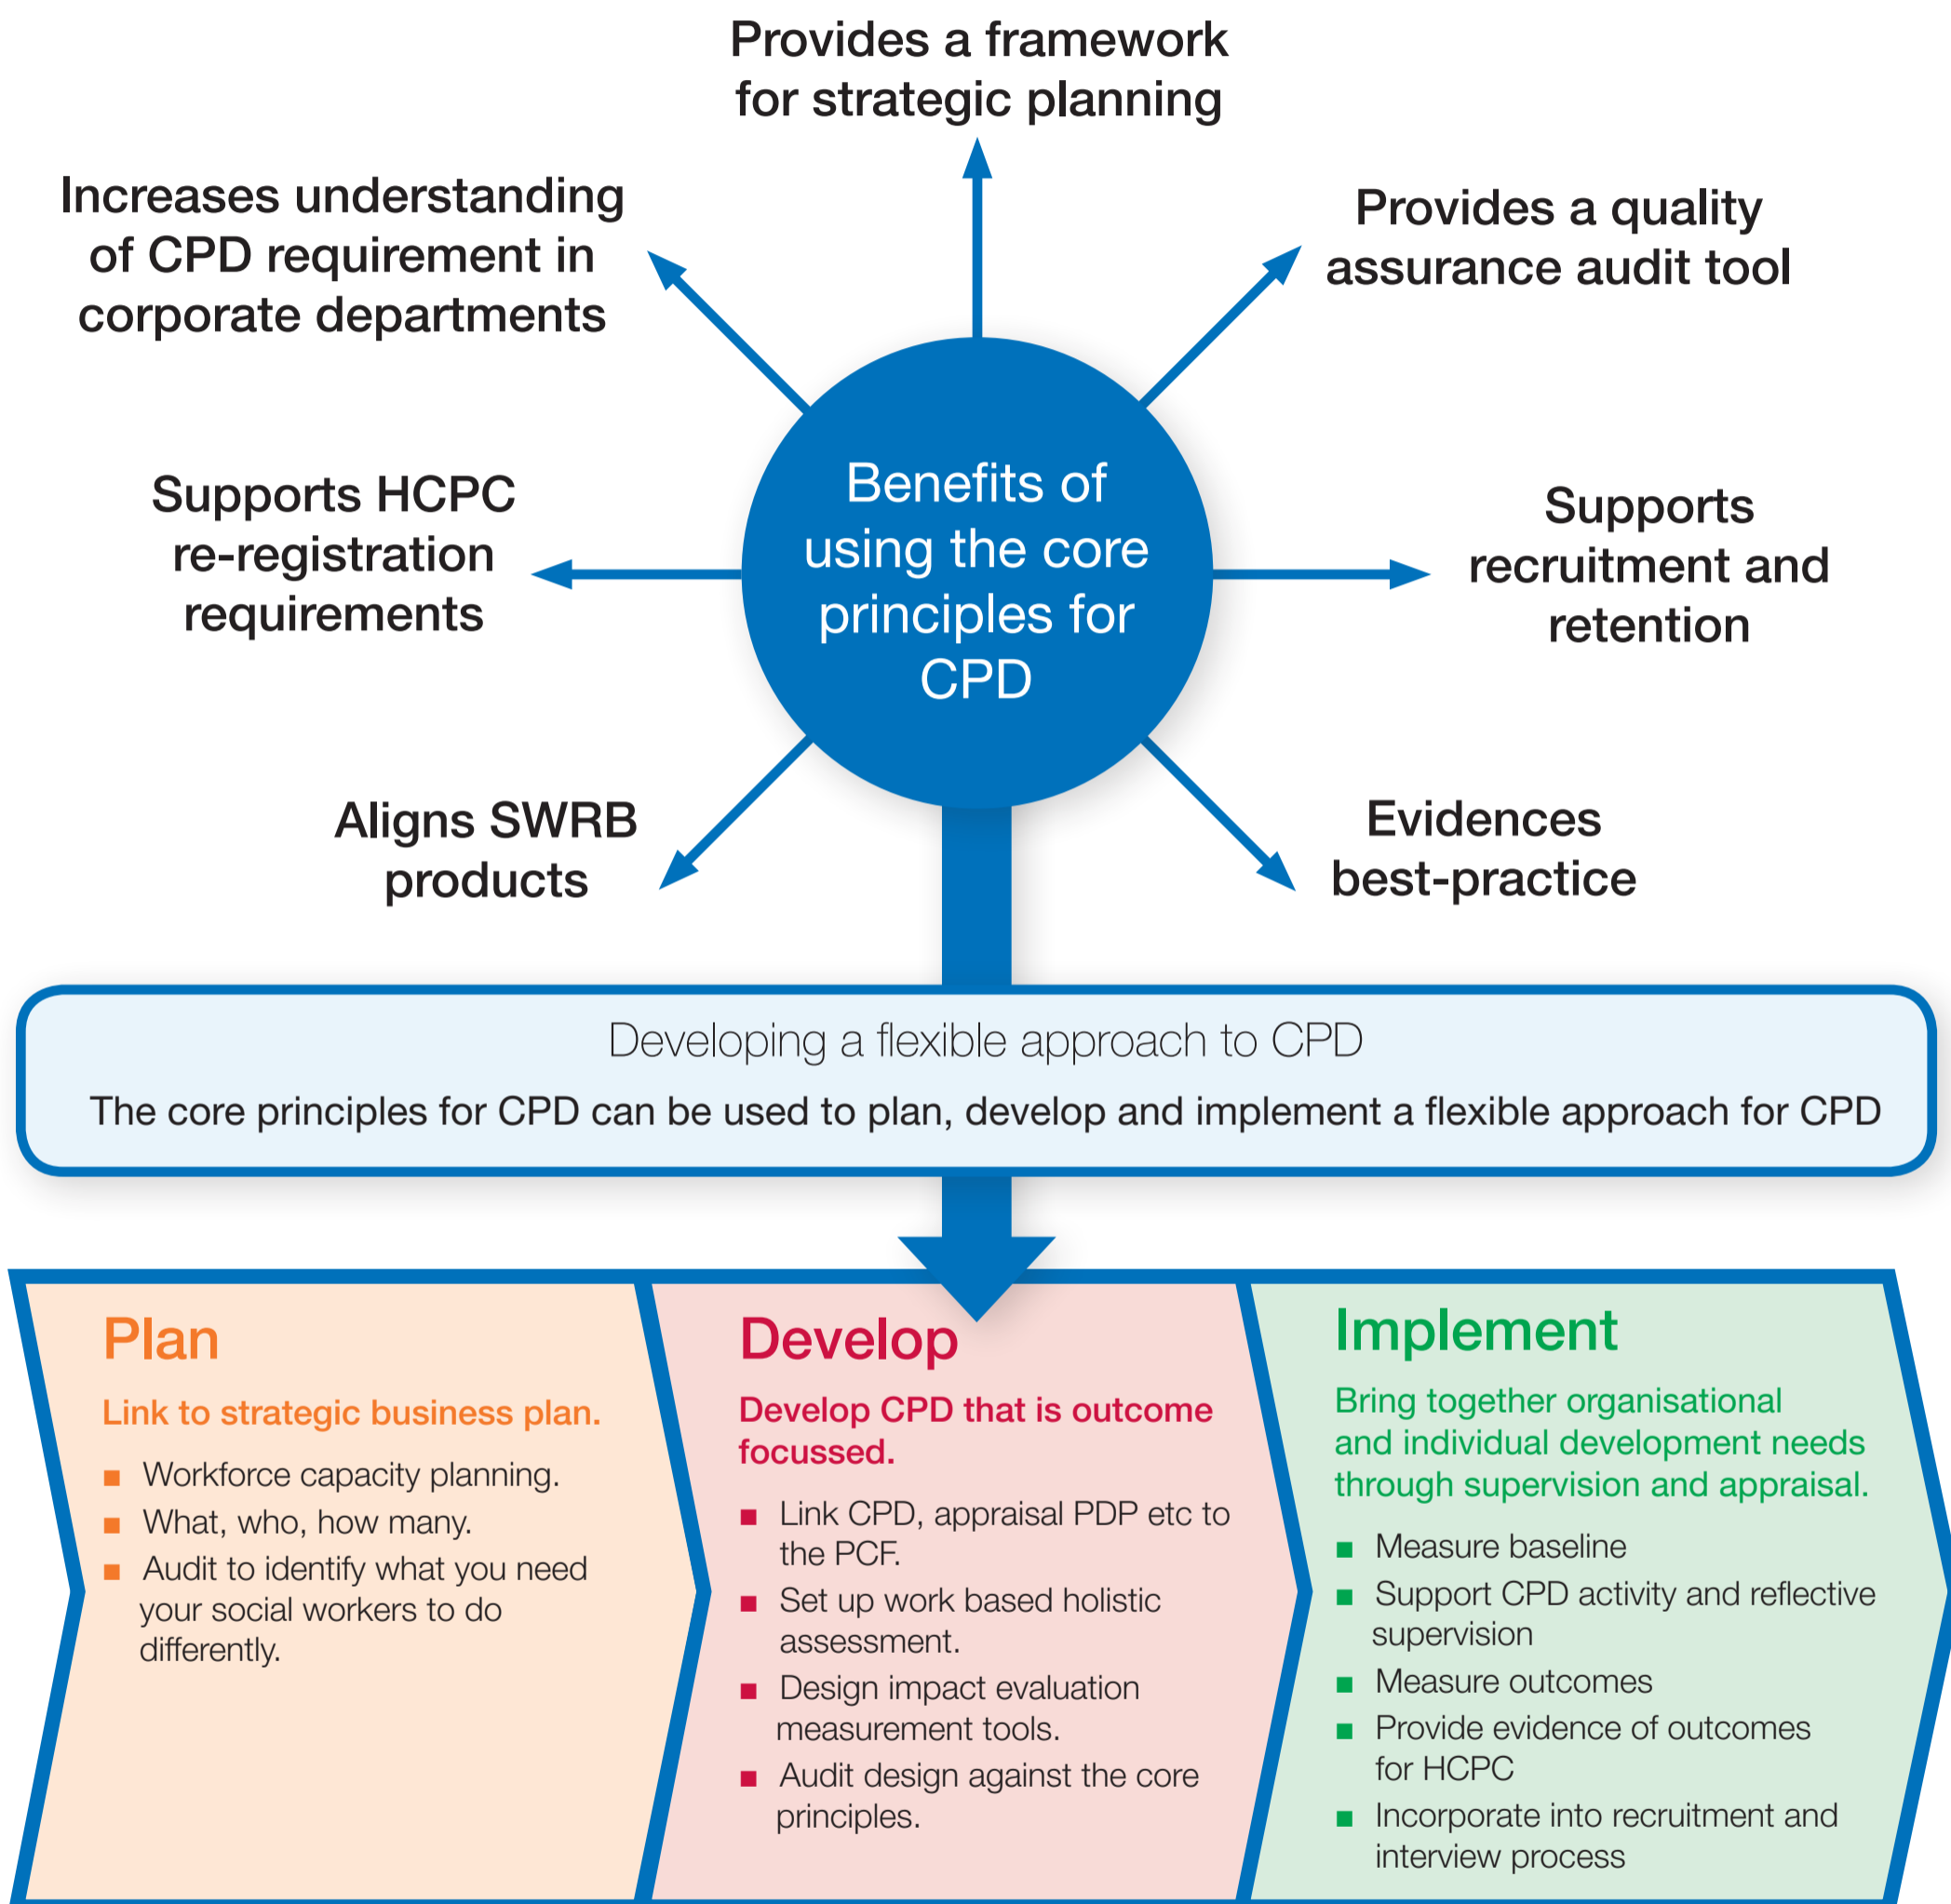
Provides a framework for strategic planning

Increases understanding of CPD requirement in corporate departments

Provides a quality assurance audit tool

Benefits of using the core principles for CPD

Supports HCPC re-registration requirements

Supports recruitment and retention

Aligns SWRB products

Evidences best-practice

Developing a flexible approach to CPD

The core principles for CPD can be used to plan, develop and implement a flexible approach for CPD

Plan

Link to strategic business plan.

- Workforce capacity planning.
- What, who, how many.
- Audit to identify what you need your social workers to do differently.

Develop

Develop CPD that is outcome focussed.

- Link CPD, appraisal PDP etc to the PCF.
- Set up work based holistic assessment.
- Design impact evaluation measurement tools.
- Audit design against the core principles.

Implement

Bring together organisational and individual development needs through supervision and appraisal.

- Measure baseline
- Support CPD activity and reflective supervision
- Measure outcomes
- Provide evidence of outcomes for HCPC
- Incorporate into recruitment and interview process